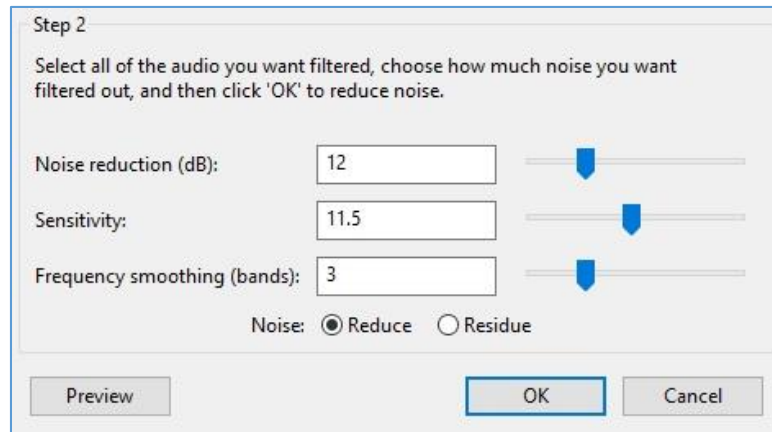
Step 2

Select all of the audio you want filtered, choose how much noise you want filtered out, and then click 'OK' to reduce noise.

Noise reduction (dB): 12

Sensitivity: 11.5

Frequency smoothing (bands): 3

Noise: Reduce Residue

Preview

OK

Cancel